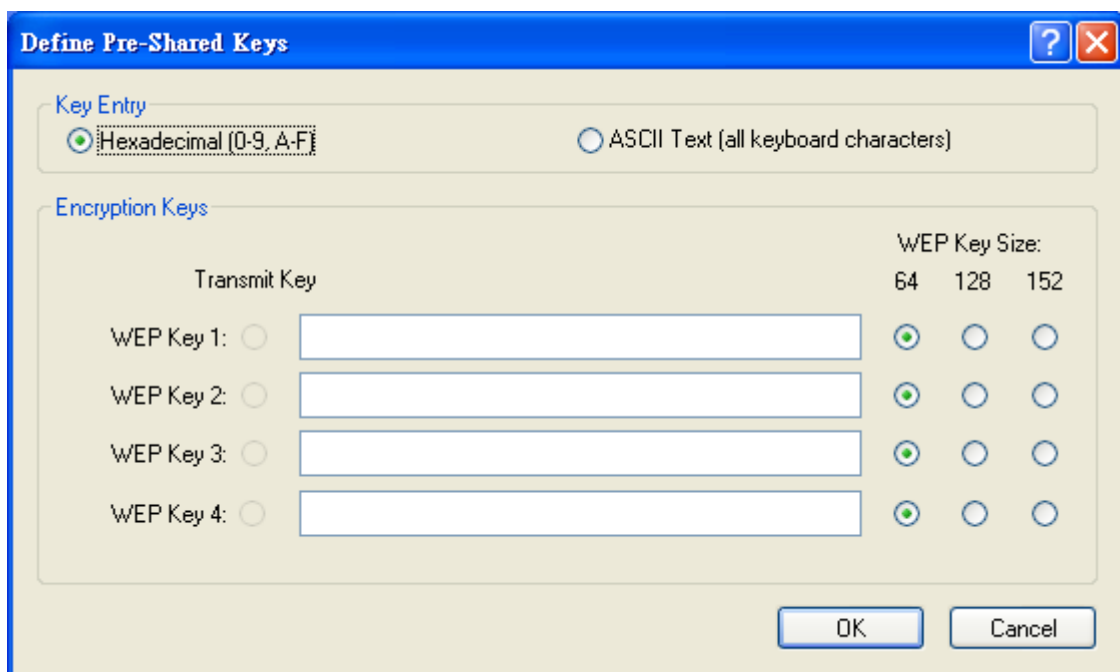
Define Pre-Shared Keys

?

Key Entry

Hexadecimal (0-9, A-F)

ASCII Text (all keyboard characters)

Encryption Keys

WEP Key Size:

Transmit Key

64 128 152

WEP Key 1:

WEP Key 2:

WEP Key 3:

WEP Key 4:

OK

Cancel